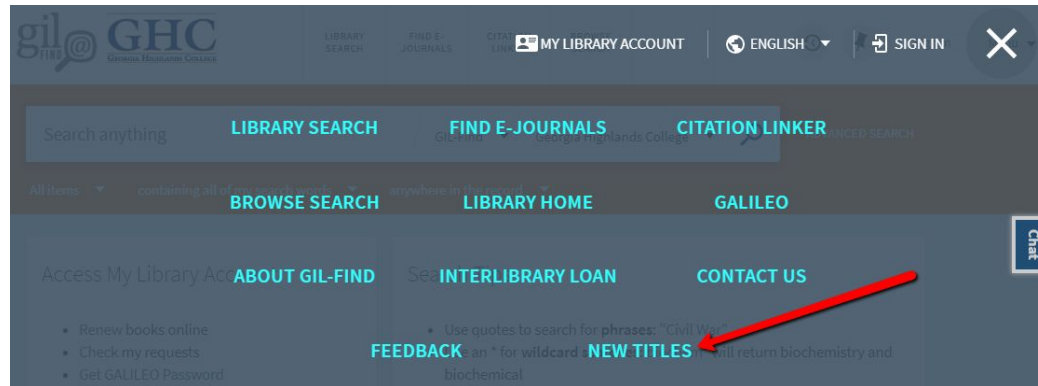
gil FIND @ GHC GEORGIA HIGHLANDS COLLEGE

LIBRARY SEARCH FIND E-JOURNALS CITATION LINKER

MY LIBRARY ACCOUNT ENGLISH SIGN IN

Search anything GIL-Find Georgia Highlands College ADVANCED SEARCH

All items containing all of my search words anywhere in the record

LIBRARY SEARCH FIND E-JOURNALS CITATION LINKER

BROWSE SEARCH LIBRARY HOME GALILEO

ABOUT GIL-FIND INTERLIBRARY LOAN CONTACT US

FEEDBACK NEW TITLES

Access My Library Ac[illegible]

Renew books online
Check my requests
Get GALILEO Password

Sea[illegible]

Use quotes to search for phrases: "Civil War"
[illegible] an * for wildcard s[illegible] will return biochemistry and biochemical

Chat